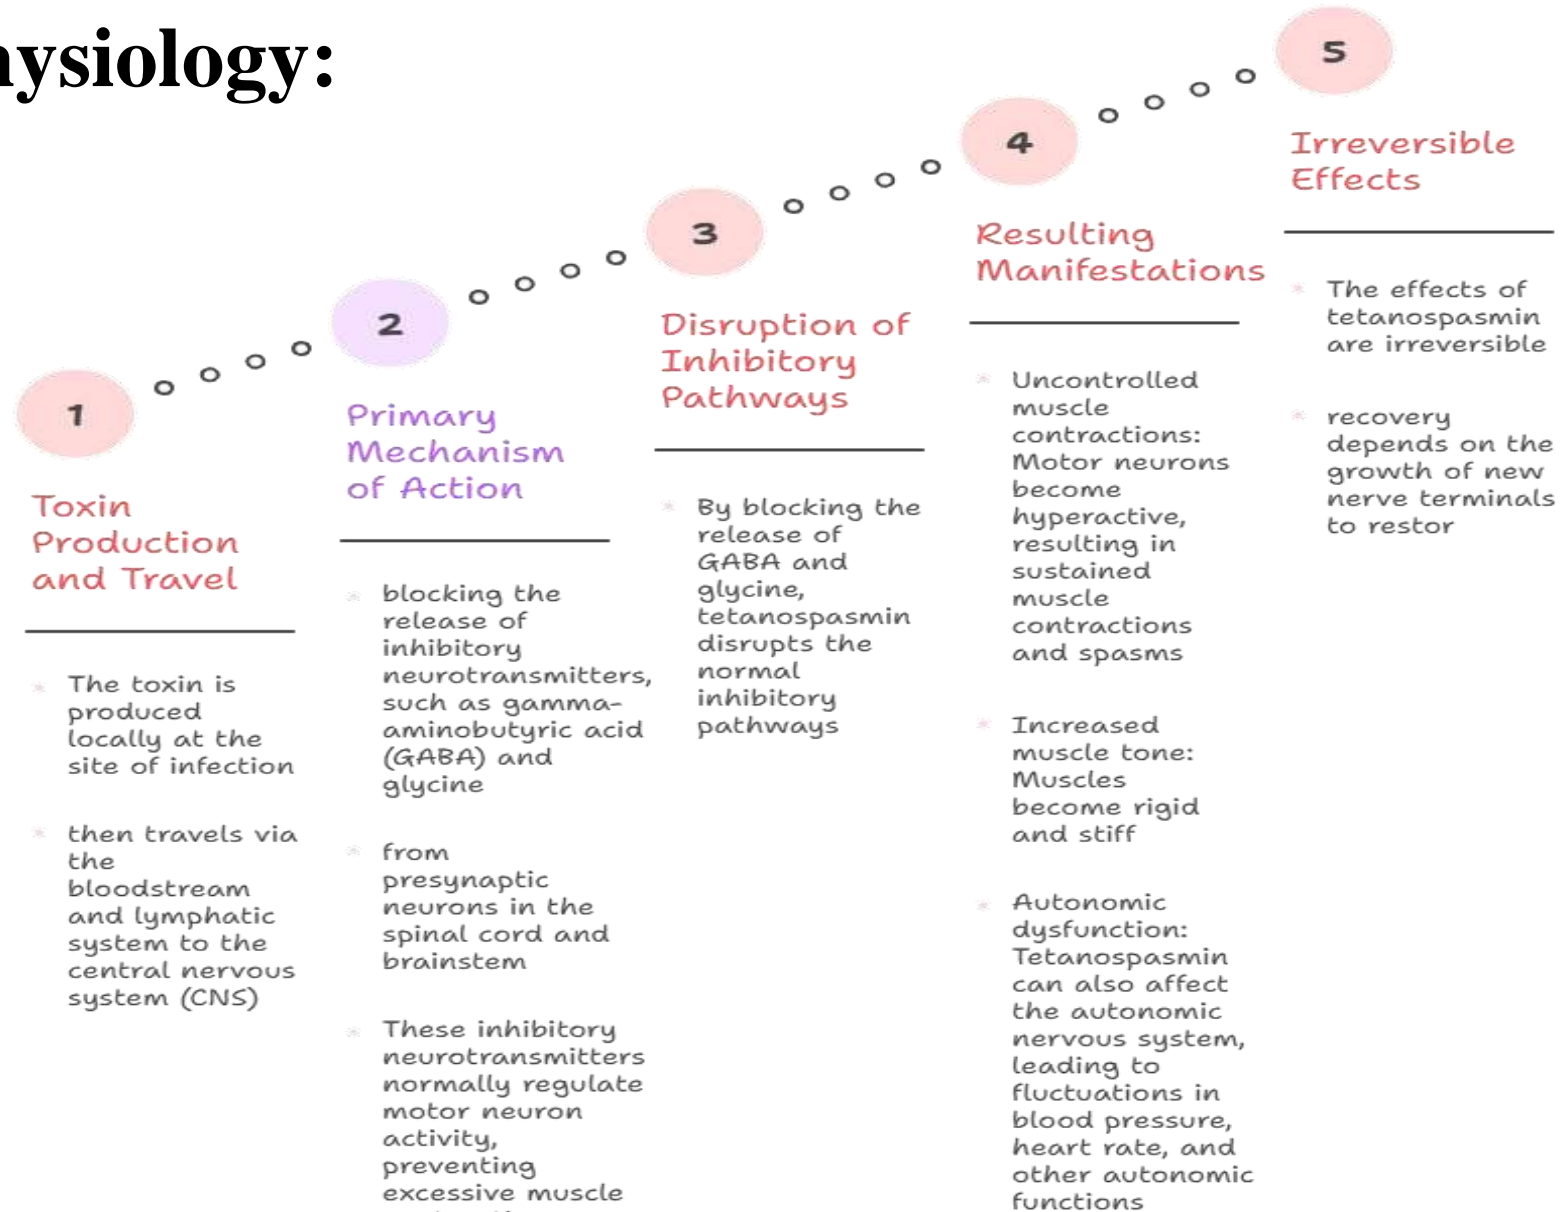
ysiology:

1

Toxin Production and Travel

The toxin is produced locally at the site of infection

then travels via the bloodstream and lymphatic system to the central nervous system (CNS)

2

Primary Mechanism of Action

blocking the release of inhibitory neurotransmitters, such as gamma-aminobutyric acid (GABA) and glycine

from presynaptic neurons in the spinal cord and brainstem

These inhibitory neurotransmitters normally regulate motor neuron activity, preventing excessive muscle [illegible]

3

Disruption of Inhibitory Pathways

By blocking the release of GABA and glycine, tetanospasmin disrupts the normal inhibitory pathways

4

Resulting Manifestations

Uncontrolled muscle contractions: Motor neurons become hyperactive, resulting in sustained muscle contractions and spasms

Increased muscle tone: Muscles become rigid and stiff

Autonomic dysfunction: Tetanospasmin can also affect the autonomic nervous system, leading to fluctuations in blood pressure, heart rate, and other autonomic functions

5

Irreversible Effects

The effects of tetanospasmin are irreversible

recovery depends on the growth of new nerve terminals to restor